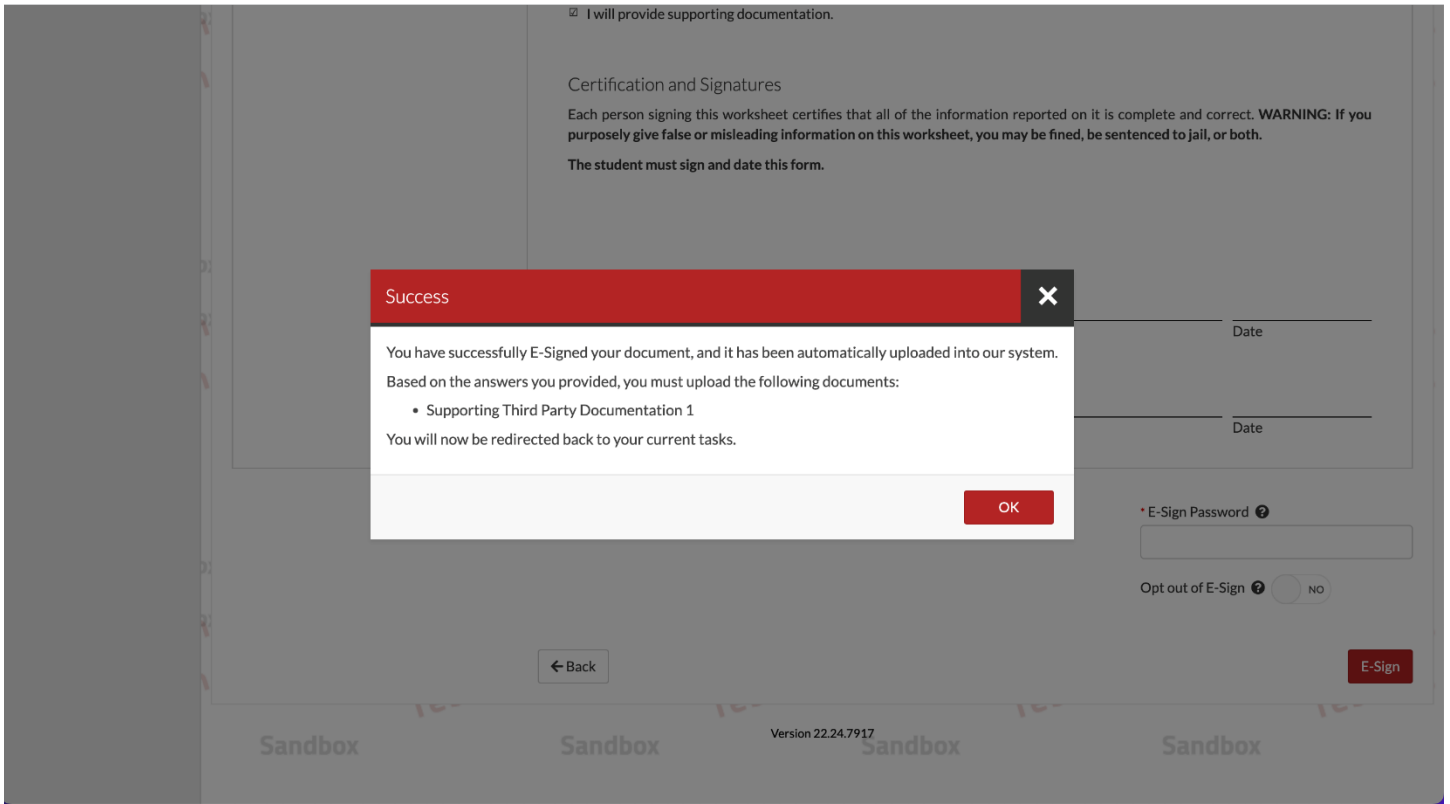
☑ I will provide supporting documentation.

Certification and Signatures

Each person signing this worksheet certifies that all of the information reported on it is complete and correct. **WARNING: If you purposely give false or misleading information on this worksheet, you may be fined, be sentenced to jail, or both.**

**The student must sign and date this form.**

Date

Date

Success

×

You have successfully E-Signed your document, and it has been automatically uploaded into our system.

Based on the answers you provided, you must upload the following documents:

• Supporting Third Party Documentation 1

You will now be redirected back to your current tasks.

OK

* E-Sign Password

Opt out of E-Sign NO

← Back

E-Sign

Sandbox Sandbox Sandbox Sandbox

Version 22.24.7917